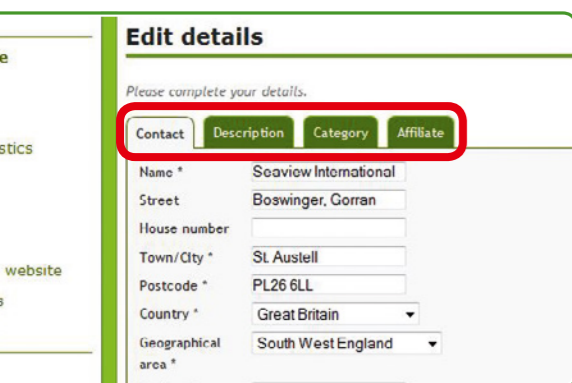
e

stics

website
s

Edit details

Please complete your details.

Contact | Description | Category | Affiliate

Name * Seaview International
Street Boswinger, Gorran
House number
Town/City * St Austell
Postcode * PL26 6LL
Country * Great Britain
Geographical area * South West England